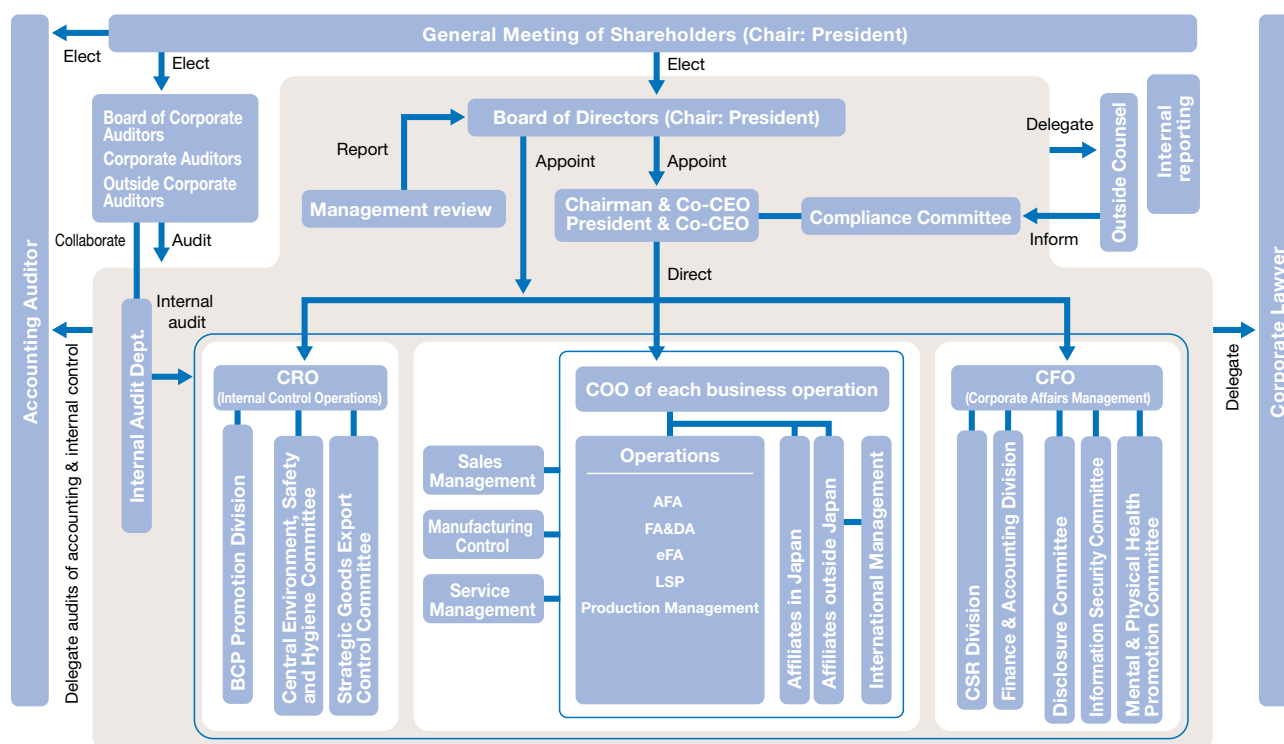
General Meeting of Shareholders (Chair: President)

Elect

Elect

Elect

Accounting Auditor

Board of Corporate Auditors
Corporate Auditors
Outside Corporate Auditors

Collaborate

Audit

Board of Directors (Chair: President)

Report

Appoint

Appoint

Management review

Chairman & Co-CEO
President & Co-CEO

Compliance Committee

Delegate

Outside Counsel

Internal reporting

Inform

Direct

Internal audit

Internal Audit Dept.

Delegate audits of accounting & internal control

Corporate Lawyer

Delegate

CRO
(Internal Control Operations)

BCP Promotion Division

Central Environment, Safety and Hygiene Committee

Strategic Goods Export Control Committee

COO of each business operation

Sales Management

Manufacturing Control

Service Management

Operations
AFA
FA&DA
eFA
LSP
Production Management

Affiliates in Japan

Affiliates outside Japan

International Management

CFO
(Corporate Affairs Management)

CSR Division

Finance & Accounting Division

Disclosure Committee

Information Security Committee

Mental & Physical Health Promotion Committee